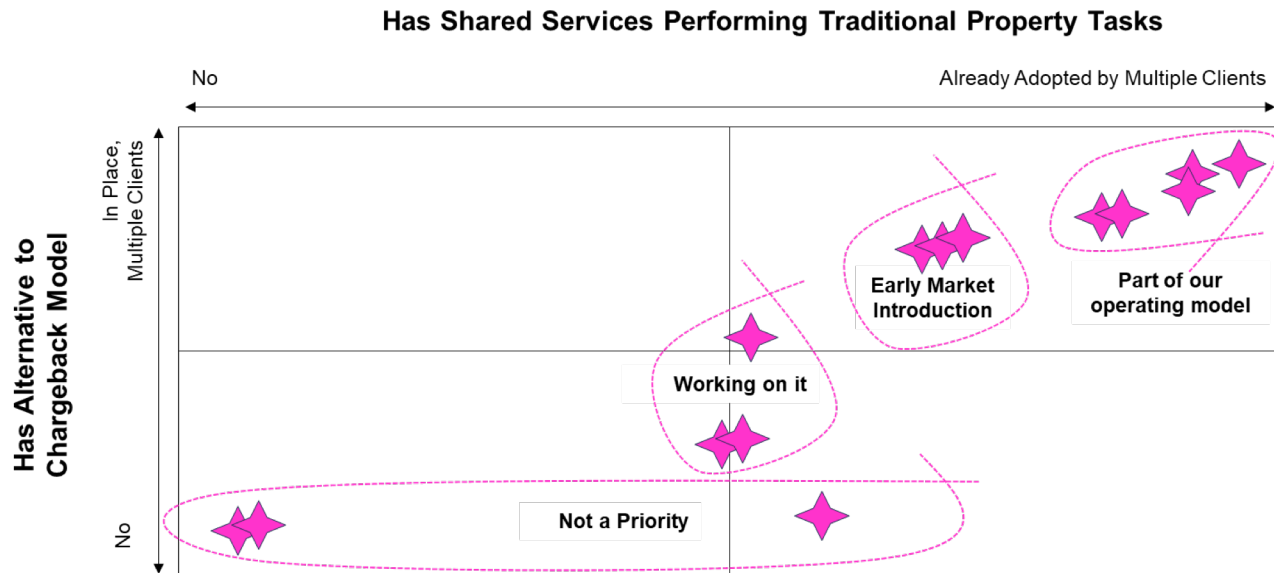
Has Shared Services Performing Traditional Property Tasks

No

Already Adopted by Multiple Clients

Has Alternative to Chargeback Model

In Place, Multiple Clients

No

Early Market Introduction

Part of our operating model

Working on it

Not a Priority